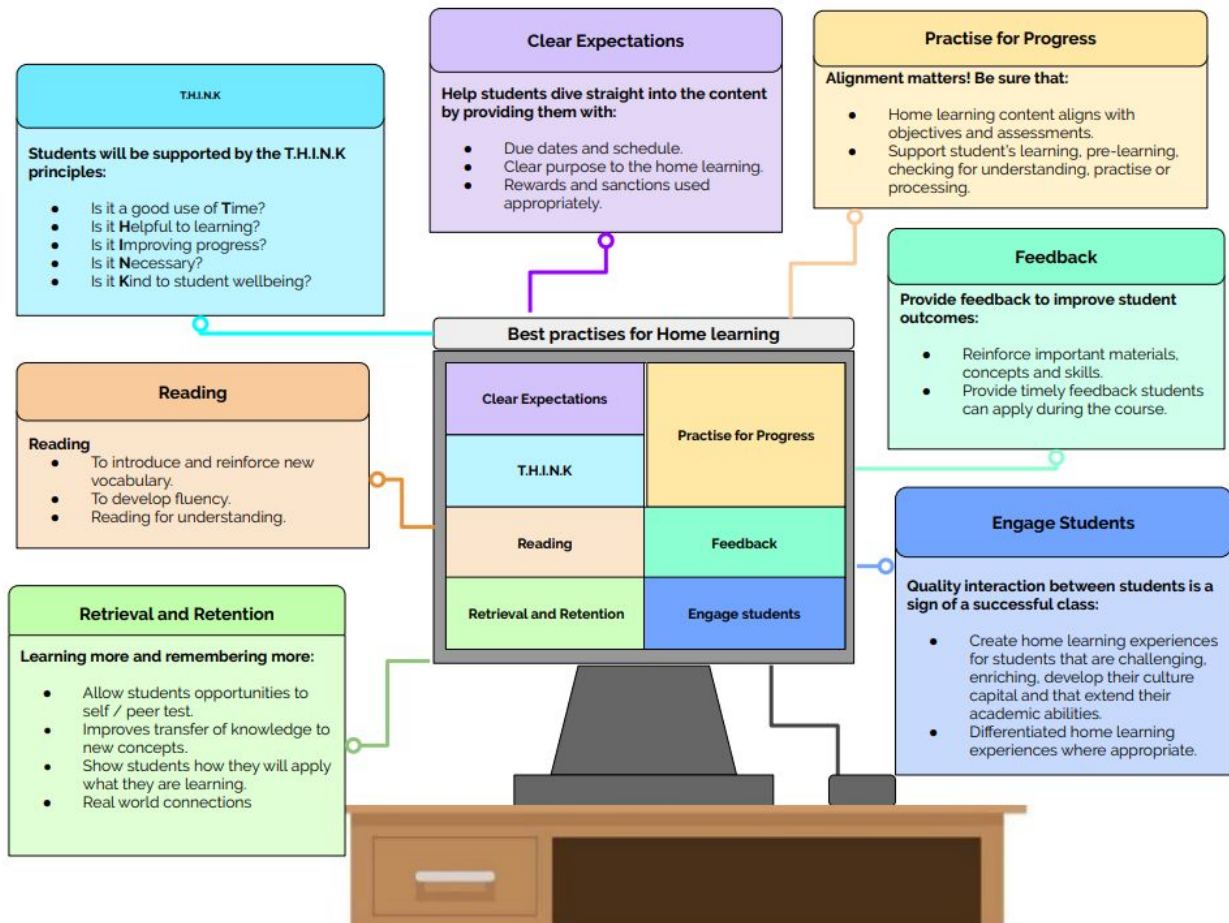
T.H.I.N.K

Students will be supported by the T.H.I.N.K principles:

- Is it a good use of **T**ime?
- Is it **H**elpful to learning?
- Is it **I**mproving progress?
- Is it **N**ecessary?
- Is it **K**ind to student wellbeing?

Clear Expectations

Help students dive straight into the content by providing them with:

- Due dates and schedule.
- Clear purpose to the home learning.
- Rewards and sanctions used appropriately.

Practise for Progress

Alignment matters! Be sure that:

- Home learning content aligns with objectives and assessments.
- Support student's learning, pre-learning, checking for understanding, practise or processing.

Feedback

Provide feedback to improve student outcomes:

- Reinforce important materials, concepts and skills.
- Provide timely feedback students can apply during the course.

Best practises for Home learning

| Clear Expectations | Practise for Progress |
|---|---|
| T.H.I.N.K | |
| Reading | Feedback |
| Retrieval and Retention | Engage students |

Reading

Reading
- To introduce and reinforce new vocabulary.
- To develop fluency.
- Reading for understanding.

Retrieval and Retention

Learning more and remembering more:

- Allow students opportunities to self / peer test.
- Improves transfer of knowledge to new concepts.
- Show students how they will apply what they are learning.
- Real world connections

Engage Students

Quality interaction between students is a sign of a successful class:

- Create home learning experiences for students that are challenging, enriching, develop their culture capital and that extend their academic abilities.
- Differentiated home learning experiences where appropriate.